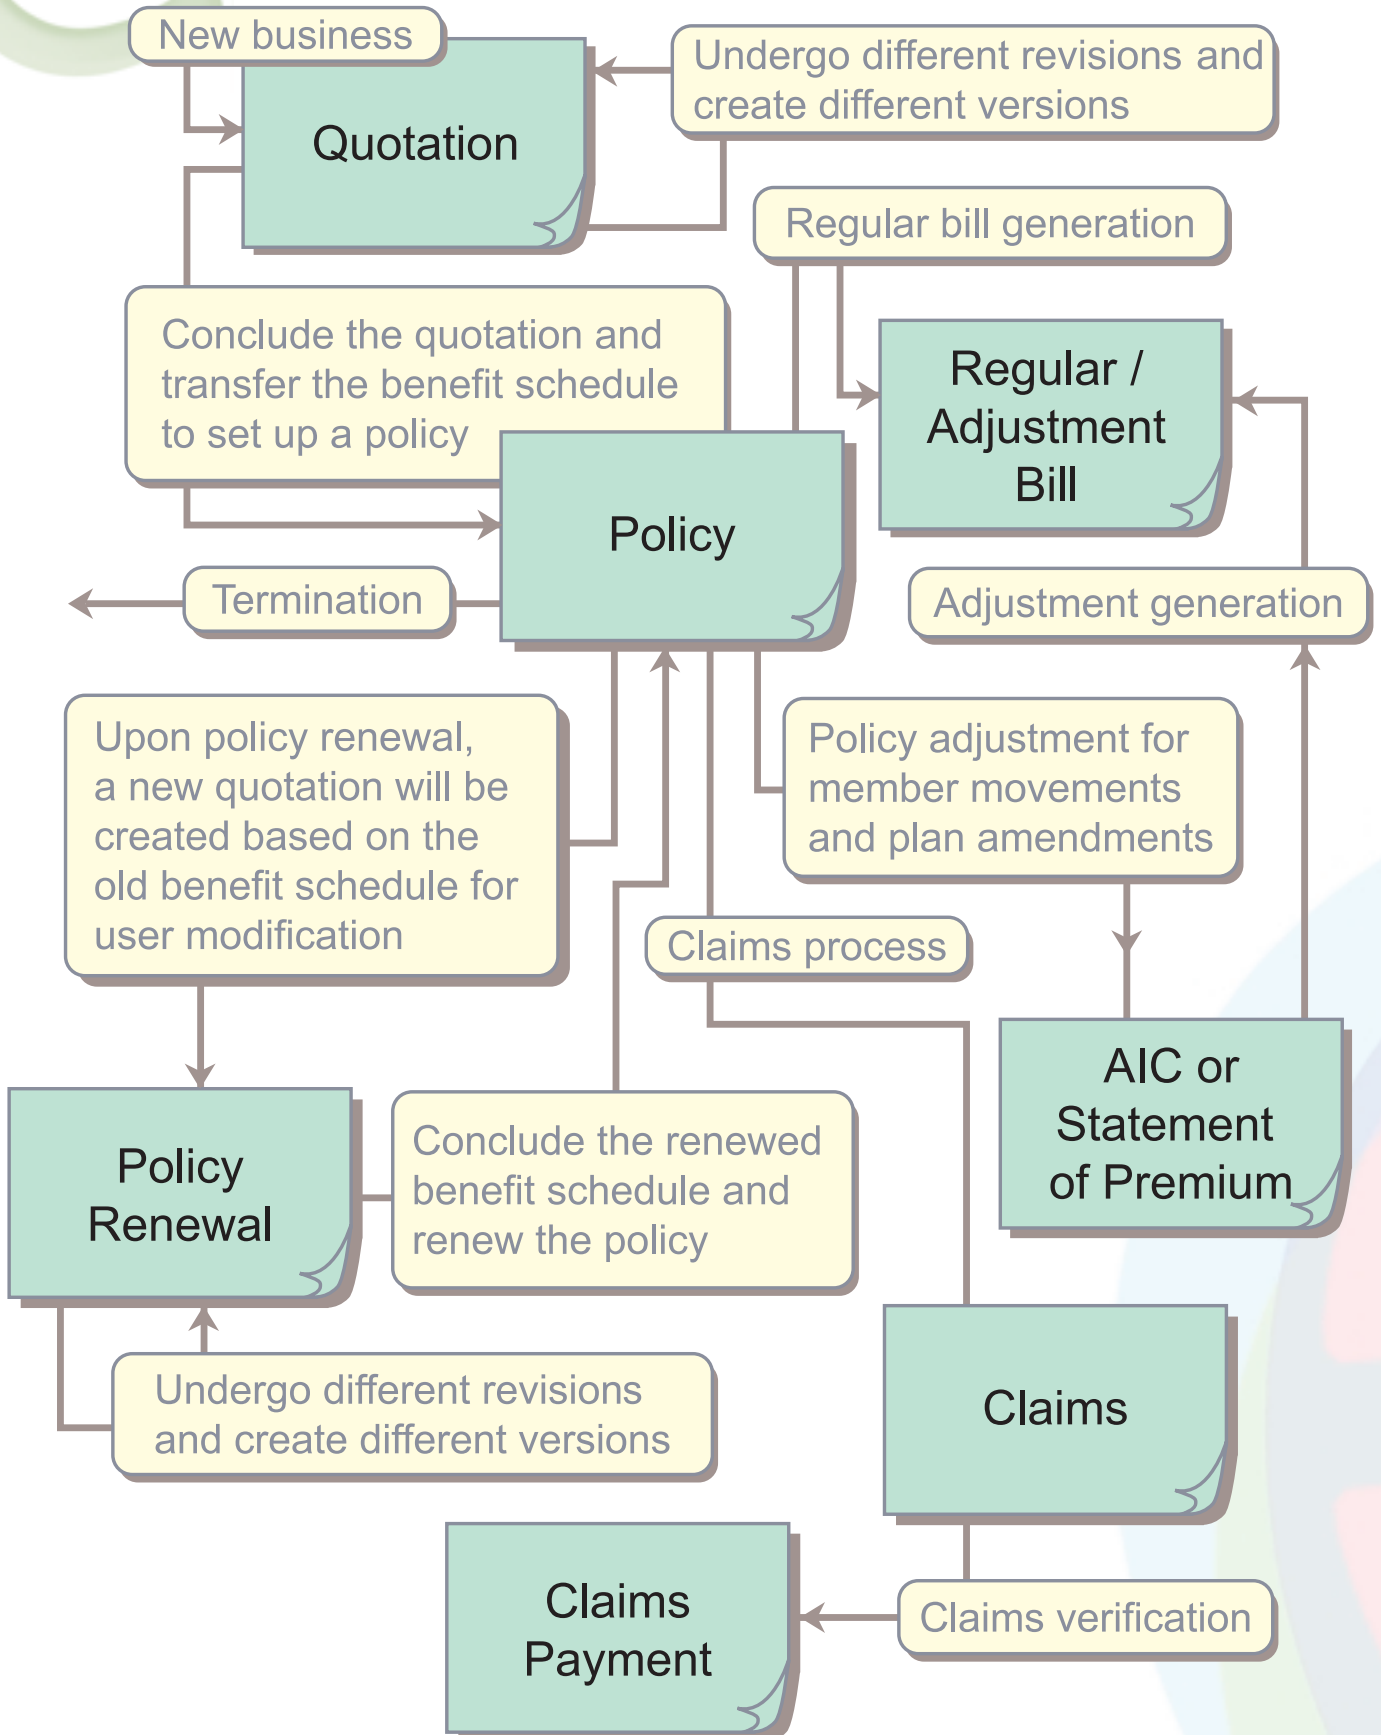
New business

Quotation

Undergo different revisions and create different versions

Regular bill generation

Conclude the quotation and transfer the benefit schedule to set up a policy

Regular / Adjustment Bill

Policy

Termination

Adjustment generation

Upon policy renewal, a new quotation will be created based on the old benefit schedule for user modification

Policy adjustment for member movements and plan amendments

Claims process

AIC or Statement of Premium

Policy Renewal

Conclude the renewed benefit schedule and renew the policy

Undergo different revisions and create different versions

Claims

Claims Payment

Claims verification